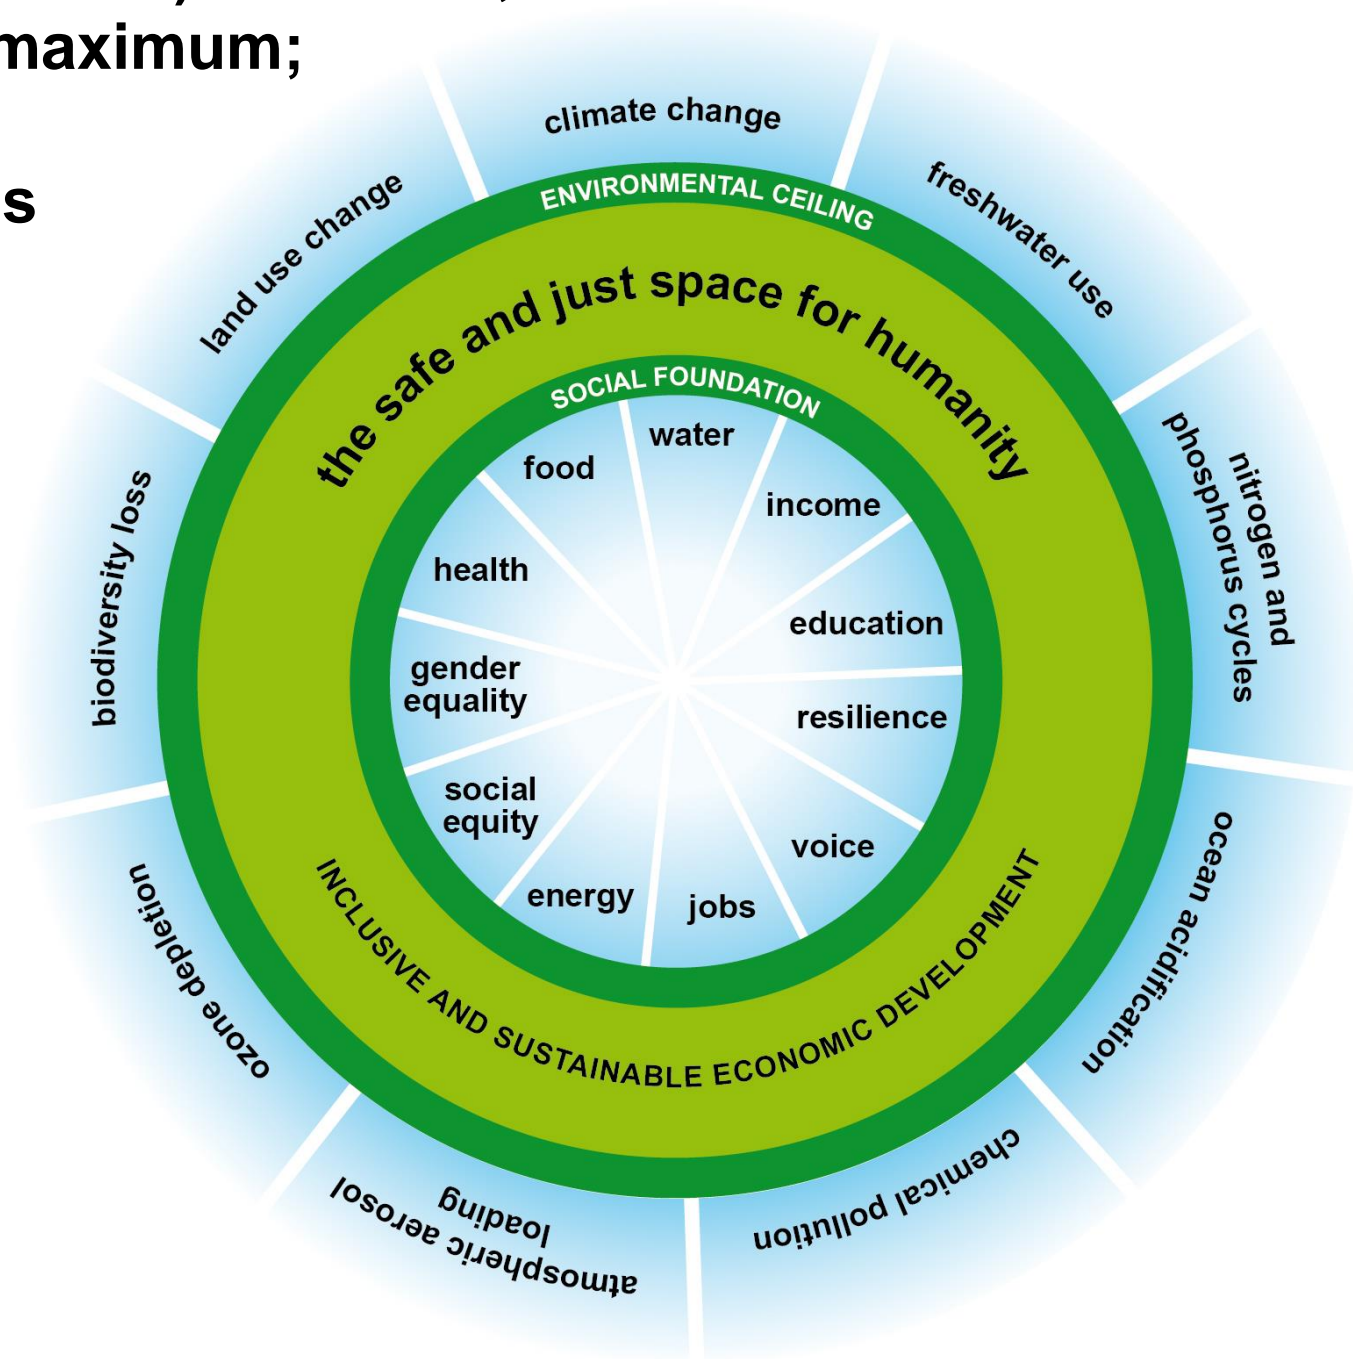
maximum;

s

climate change

freshwater use

nitrogen and phosphorus cycles

ocean acidification

chemical pollution

atmospheric aerosol loading

ozone depletion

biodiversity loss

land use change

ENVIRONMENTAL CEILING

the safe and just space for humanity

SOCIAL FOUNDATION

water

income

education

resilience

voice

jobs

energy

social equity

gender equality

health

food

INCLUSIVE AND SUSTAINABLE ECONOMIC DEVELOPMENT